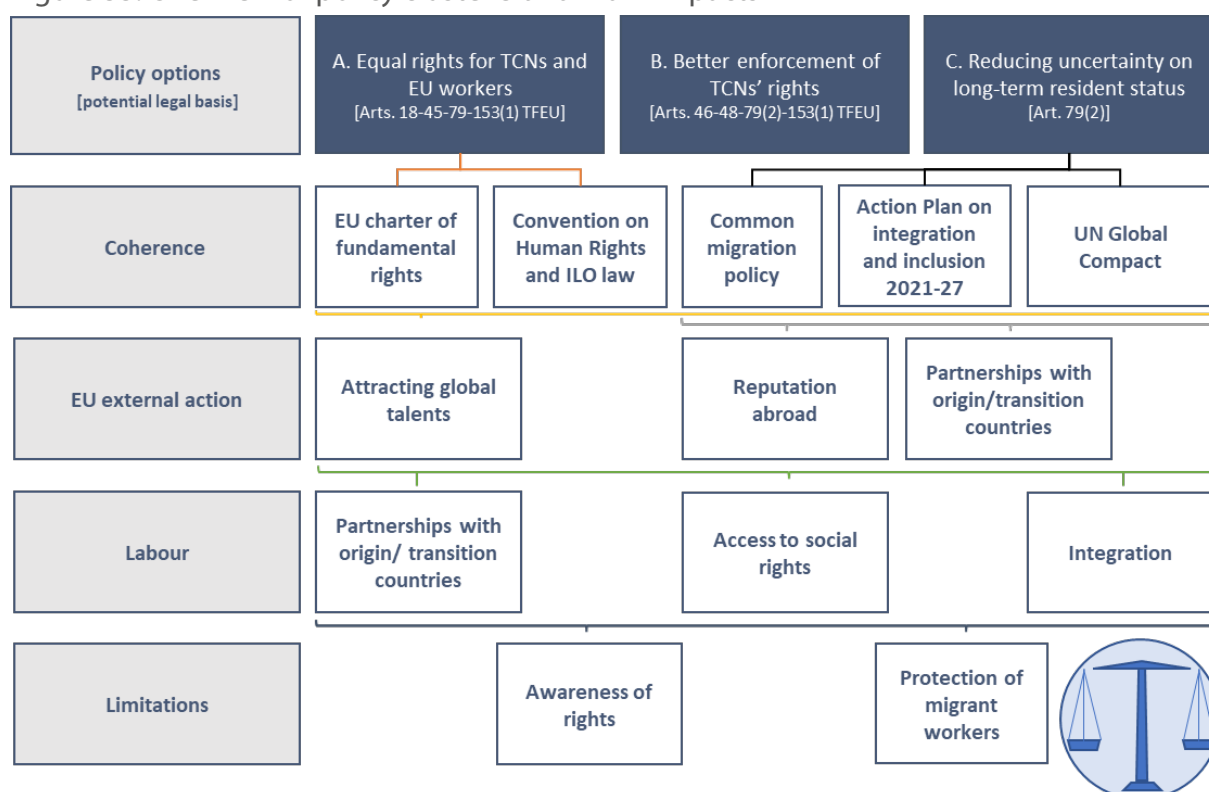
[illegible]

Policy options
[potential legal basis]

A. Equal rights for TCNs and EU workers
[Arts. 18-45-79-153(1) TFEU]

B. Better enforcement of TCNs' rights
[Arts. 46-48-79(2)-153(1) TFEU]

C. Reducing uncertainty on long-term resident status
[Art. 79(2)]

Coherence

EU charter of fundamental rights

Convention on Human Rights and ILO law

Common migration policy

Action Plan on integration and inclusion 2021-27

UN Global Compact

EU external action

Attracting global talents

Reputation abroad

Partnerships with origin/transition countries

Labour

Partnerships with origin/ transition countries

Access to social rights

Integration

Limitations

Awareness of rights

Protection of migrant workers